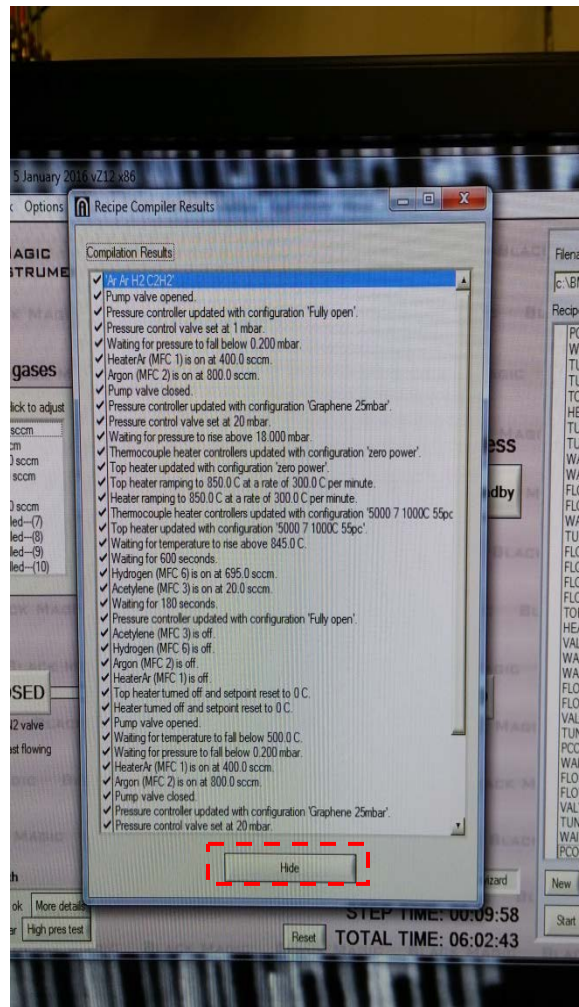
5 January 2016 vZ12 x86
Options
Recipe Compiler Results
AGIC
STRUME
gases
lick to adjust
sccm
cm
) sccm
sccm
) sccm
led--(7)
led--(8)
led--(9)
led--(10)
SED
2 valve
st flowing
h
ok More details
r High pres test
Compilation Results
'Ar Ar H2 C2H2'
Pump valve opened.
Pressure controller updated with configuration 'Fully open'.
Pressure control valve set at 1 mbar.
Waiting for pressure to fall below 0.200 mbar.
HeaterAr (MFC 1) is on at 400.0 sccm.
Argon (MFC 2) is on at 800.0 sccm.
Pump valve closed.
Pressure controller updated with configuration 'Graphene 25mbar'.
Pressure control valve set at 20 mbar.
Waiting for pressure to rise above 18.000 mbar.
Thermocouple heater controllers updated with configuration 'zero power'.
Top heater updated with configuration 'zero power'.
Top heater ramping to 850.0 C at a rate of 300.0 C per minute.
Heater ramping to 850.0 C at a rate of 300.0 C per minute.
Thermocouple heater controllers updated with configuration '5000 7 1000C 55pc
Top heater updated with configuration '5000 7 1000C 55pc'.
Waiting for temperature to rise above 845.0 C.
Waiting for 600 seconds.
Hydrogen (MFC 6) is on at 695.0 sccm.
Acetylene (MFC 3) is on at 20.0 sccm.
Waiting for 180 seconds.
Pressure controller updated with configuration 'Fully open'.
Acetylene (MFC 3) is off.
Hydrogen (MFC 6) is off.
Argon (MFC 2) is off.
HeaterAr (MFC 1) is off.
Top heater turned off and setpoint reset to 0 C.
Heater turned off and setpoint reset to 0 C.
Pump valve opened.
Waiting for temperature to fall below 500.0 C.
Waiting for pressure to fall below 0.200 mbar.
HeaterAr (MFC 1) is on at 400.0 sccm.
Argon (MFC 2) is on at 800.0 sccm.
Pump valve closed.
Pressure controller updated with configuration 'Graphene 25mbar'.
Pressure control valve set at 20 mbar.
Hide
ess
dby
Filena
c:\B
Recip
PO
W
TU
TU
TO
HE
TU
TU
W
W
FL
FL
W
TU
FL
FL
FL
FL
TO
HE
VAL
WA
WA
FL
FL
VAL
TUN
PCO
WA
FLO
FLO
VAL
TUN
WA
PCO
izard
New
Start
STEP TIME: 00:09:58
Reset TOTAL TIME: 06:02:43